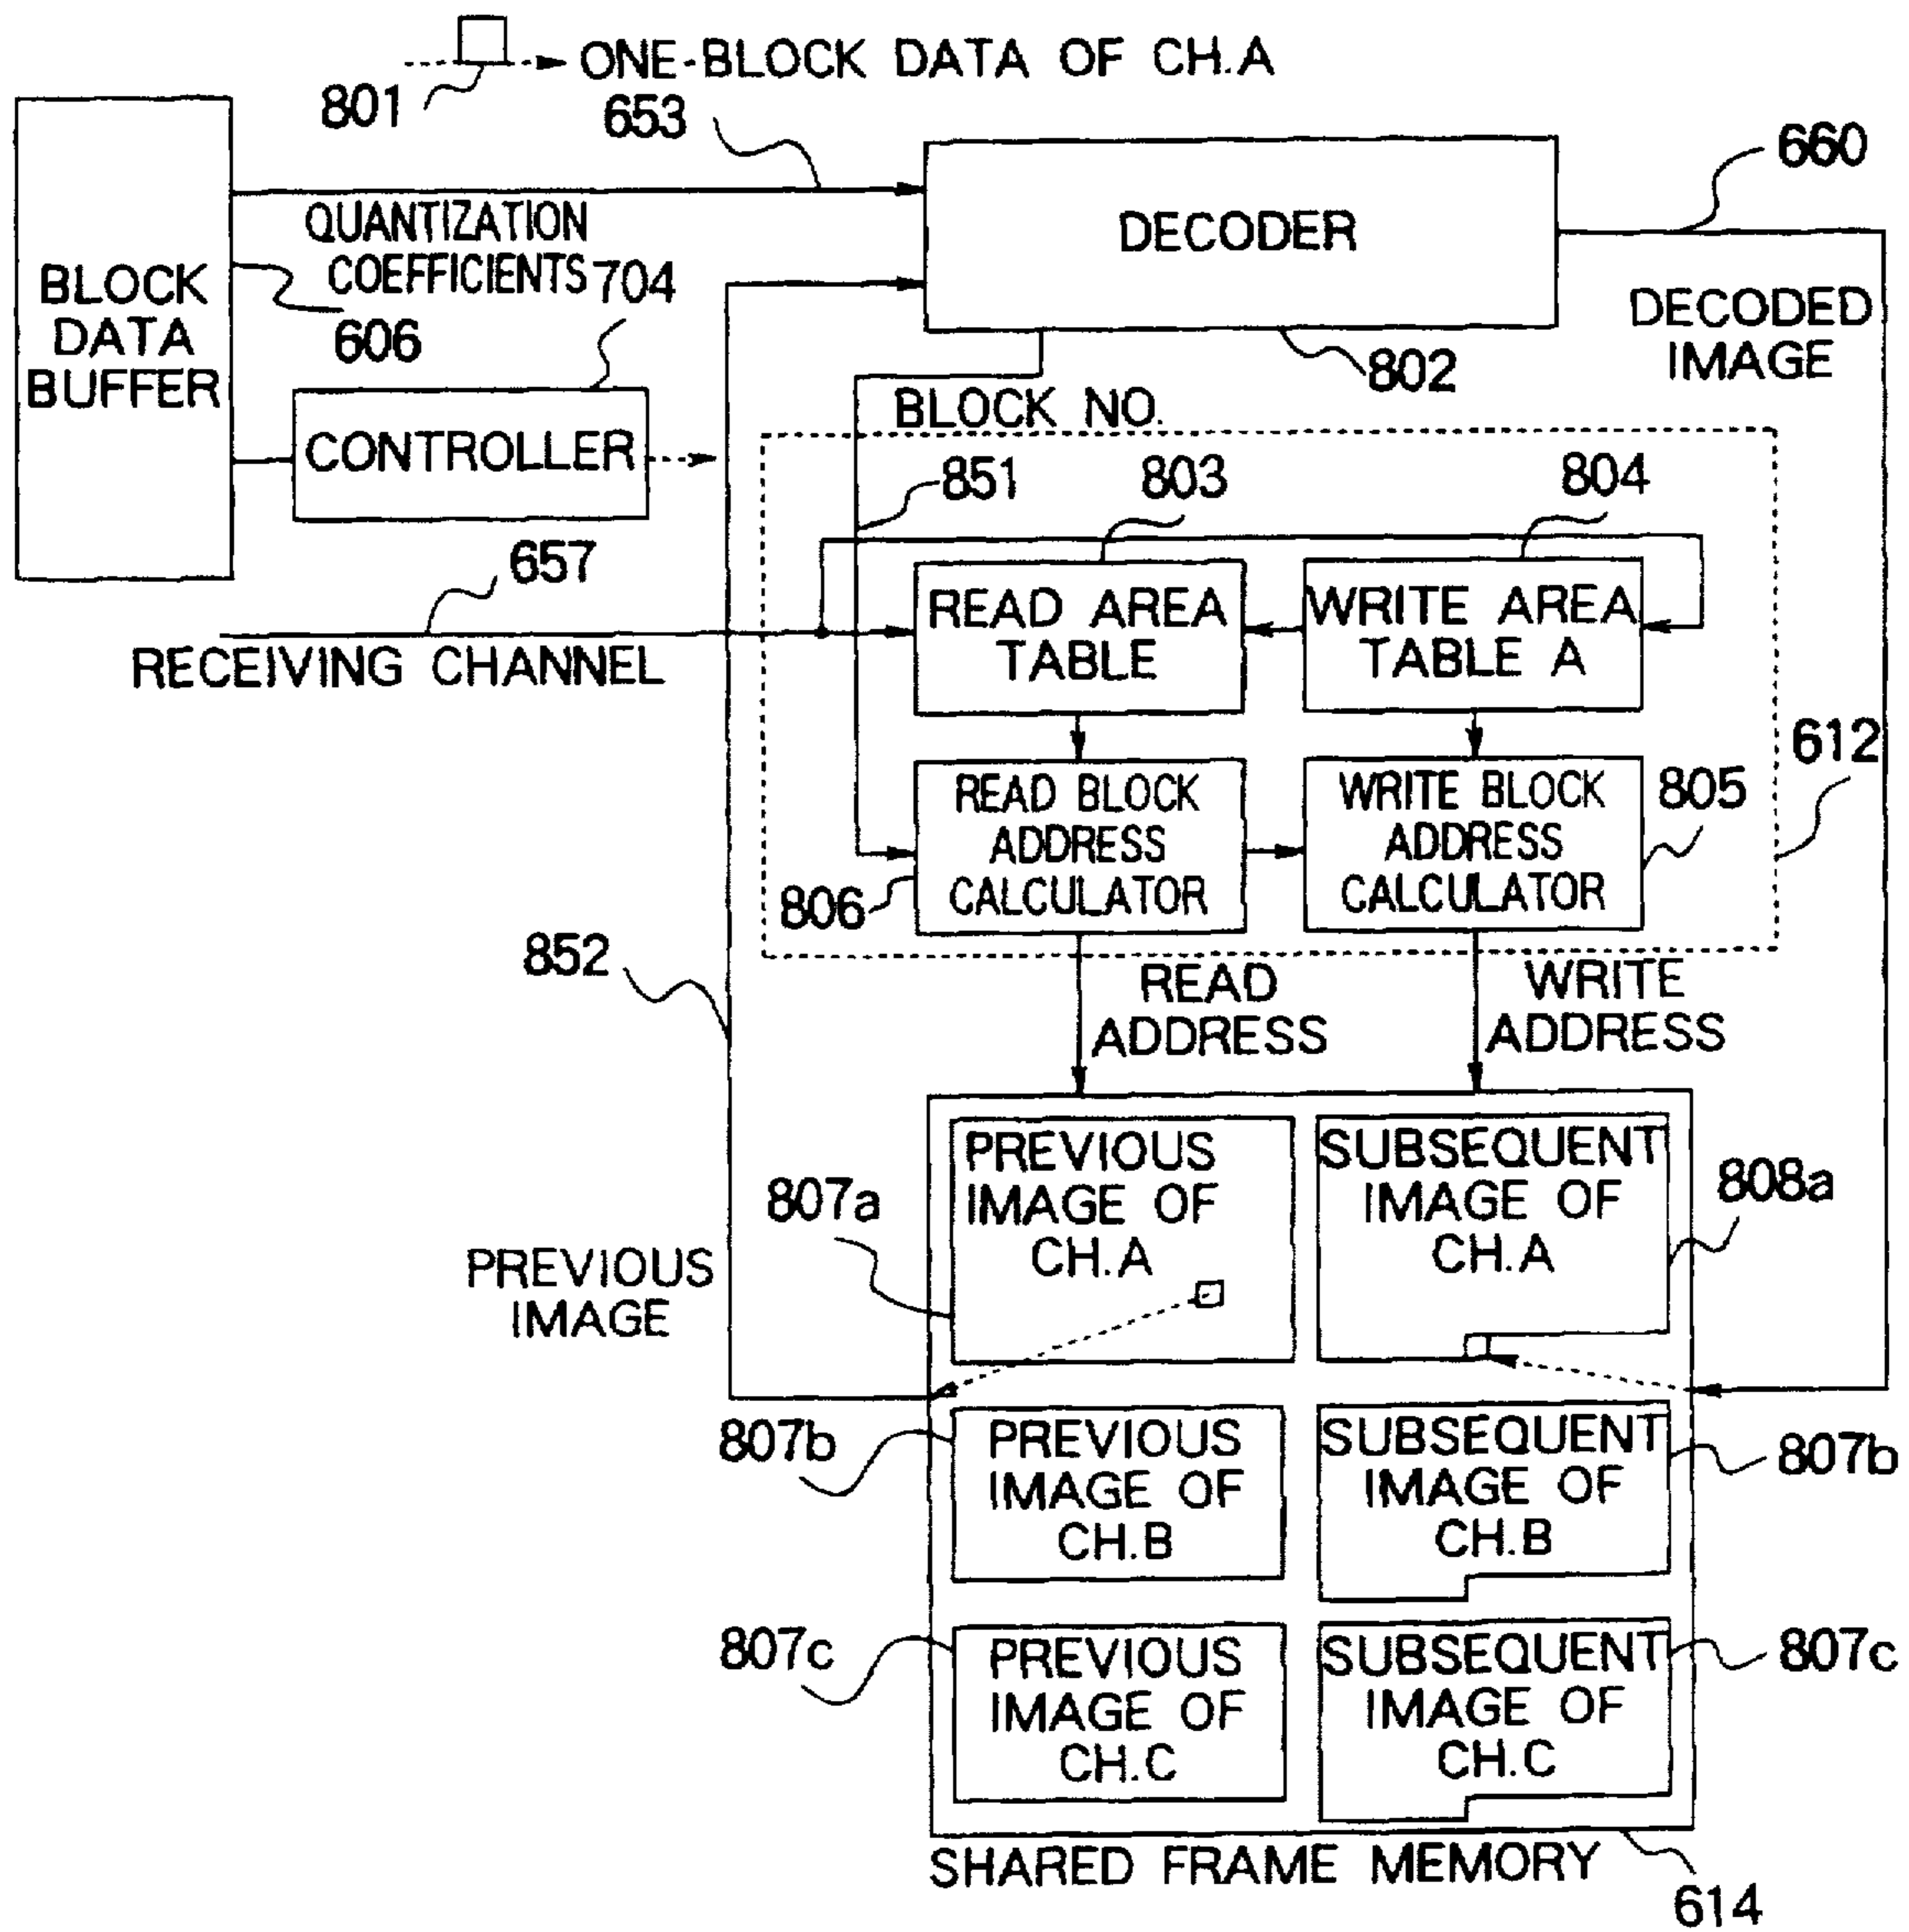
801
ONE-BLOCK DATA OF CH.A
653
660
BLOCK DATA BUFFER
QUANTIZATION COEFFICIENTS
704
606
DECODER
802
DECODED IMAGE
CONTROLLER
BLOCK NO.
851
803
804
657
READ AREA TABLE
WRITE AREA TABLE A
RECEIVING CHANNEL
612
READ BLOCK ADDRESS CALCULATOR
WRITE BLOCK ADDRESS CALCULATOR
805
806
852
READ ADDRESS
WRITE ADDRESS
807a
PREVIOUS IMAGE OF CH.A
SUBSEQUENT IMAGE OF CH.A
808a
PREVIOUS IMAGE
807b
PREVIOUS IMAGE OF CH.B
SUBSEQUENT IMAGE OF CH.B
807b
807c
PREVIOUS IMAGE OF CH.C
SUBSEQUENT IMAGE OF CH.C
807c
SHARED FRAME MEMORY
614